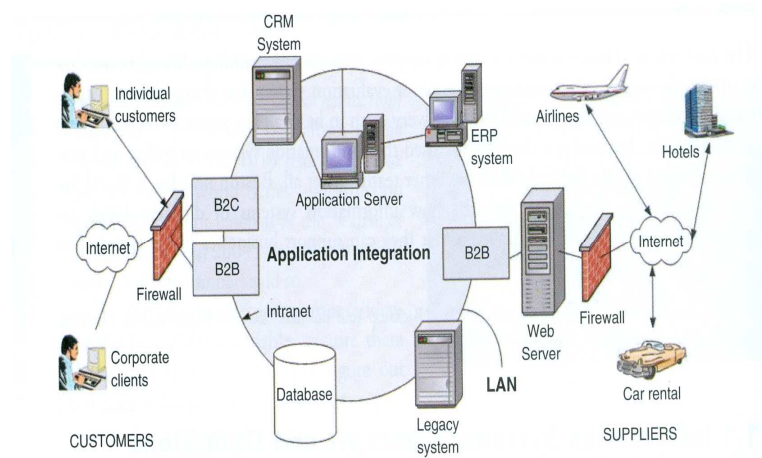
CRM System

Individual customers

Application Server

ERP system

Airlines

Hotels

B2C

Internet

B2B

Application Integration

B2B

Internet

Firewall

Intranet

Web Server

Firewall

Corporate clients

Database

LAN

Car rental

Legacy system

CUSTOMERS

SUPPLIERS